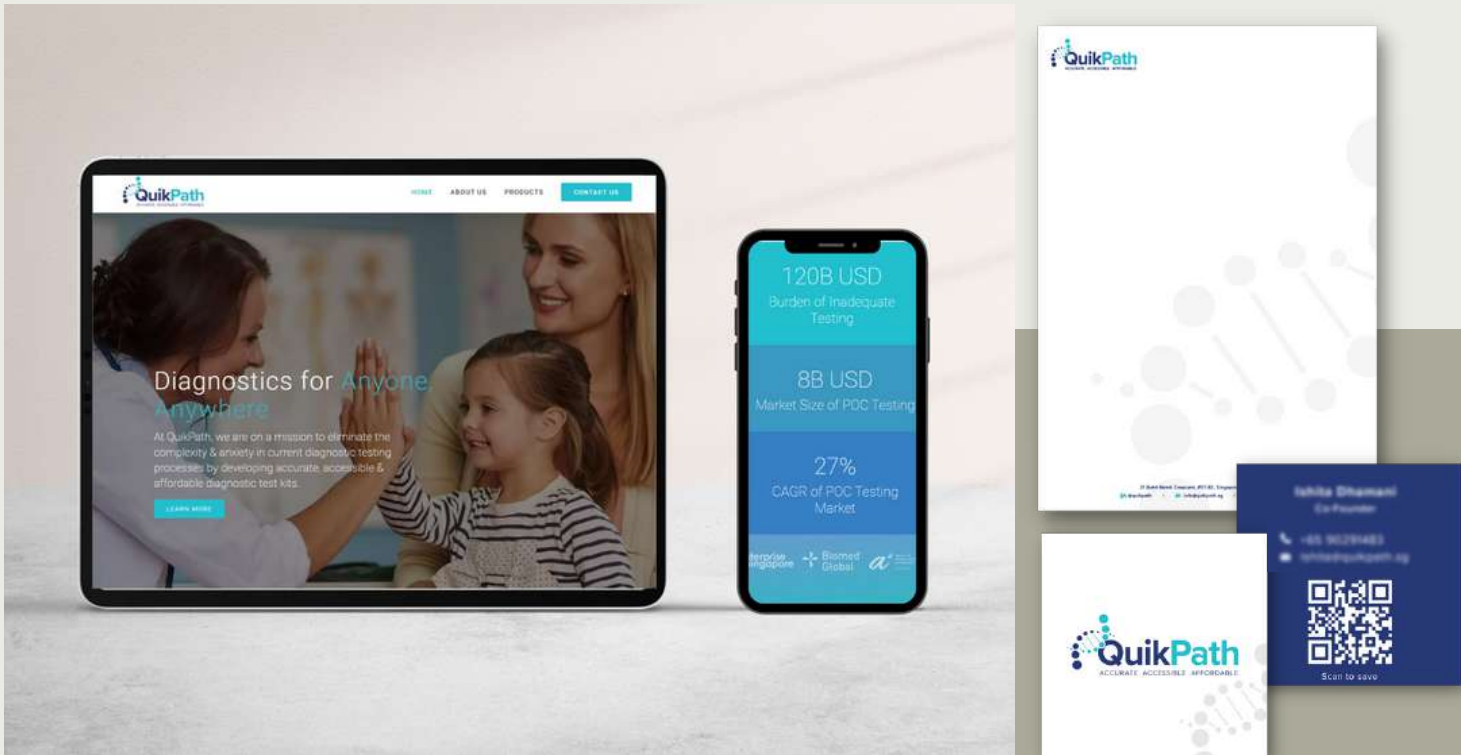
QuikPath
ACCURATE ACCESSIBLE AFFORDABLE

HOME ABOUT US PRODUCTS CONTACT US

Diagnostics for Anyone Anywhere

At QuikPath, we are on a mission to eliminate the complexity & anxiety in current diagnostic testing processes by developing accurate, accessible & affordable diagnostic test kits.

LEARN MORE

120B USD
Burden of Inadequate Testing

8B USD
Market Size of POC Testing

27%
CAGR of POC Testing Market

nterprise ingapore
Biomed Global

QuikPath
ACCURATE ACCESSIBLE AFFORDABLE

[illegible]

Ishita Dhamani
Co-Founder

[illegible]
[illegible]

Scan to save

QuikPath
ACCURATE ACCESSIBLE AFFORDABLE